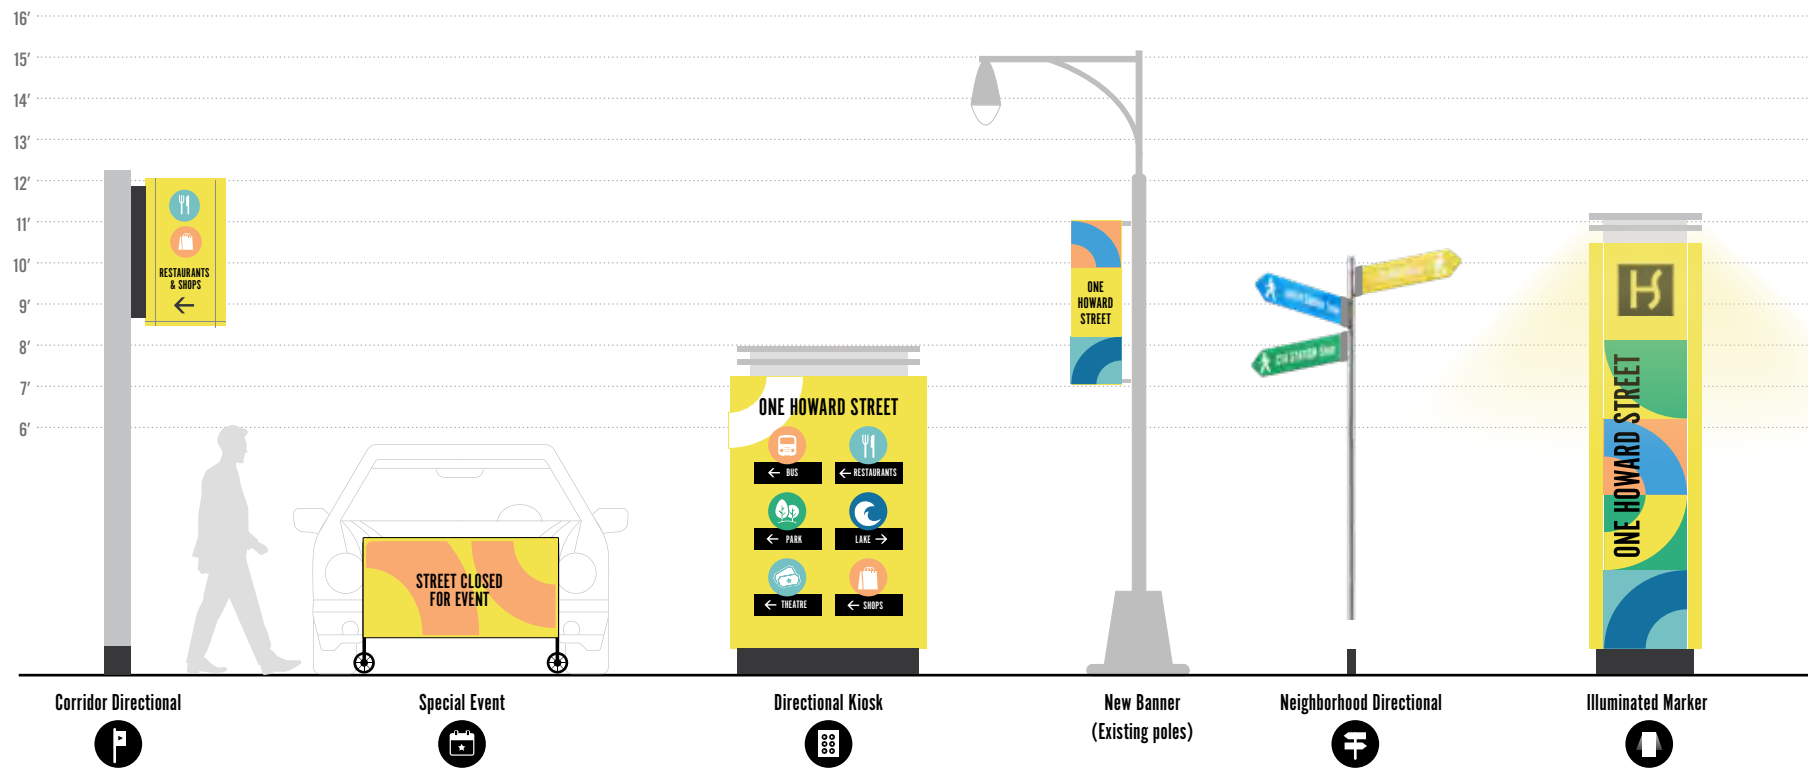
16'
15'
14'
13'
12'
11'
10'
9'
8'
7'
6'

RESTAURANTS & SHOPS ←

STREET CLOSED FOR EVENT

ONE HOWARD STREET
← BUS
← RESTAURANTS
← PARK
LAKE →
← THEATRE
← SHOPS

ONE HOWARD STREET

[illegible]
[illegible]
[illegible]

ONE HOWARD STREET

Corridor Directional

Special Event

Directional Kiosk

New Banner (Existing poles)

Neighborhood Directional

Illuminated Marker